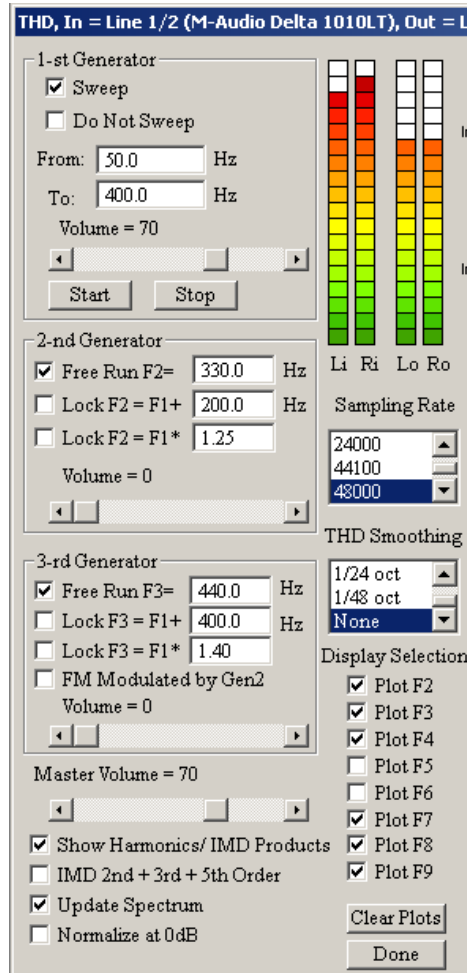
THD, In = Line 1/2 (M-Audio Delta 1010LT), Out = L

1-st Generator
☑ Sweep
☐ Do Not Sweep
From: 50.0 Hz
To: 400.0 Hz
Volume = 70
Start
Stop

2-nd Generator
☑ Free Run F2= 330.0 Hz
☐ Lock F2 = F1+ 200.0 Hz
☐ Lock F2 = F1* 1.25
Volume = 0

3-rd Generator
☑ Free Run F3= 440.0 Hz
☐ Lock F3 = F1+ 400.0 Hz
☐ Lock F3 = F1* 1.40
☐ FM Modulated by Gen2
Volume = 0

Master Volume = 70

☑ Show Harmonics/ IMD Products
☐ IMD 2nd + 3rd + 5th Order
☑ Update Spectrum
☐ Normalize at 0dB

Li Ri Lo Ro

Sampling Rate
24000
44100
48000

THD Smoothing
1/24 oct
1/48 oct
None

Display Selection
☑ Plot F2
☑ Plot F3
☑ Plot F4
☐ Plot F5
☐ Plot F6
☑ Plot F7
☑ Plot F8
☑ Plot F9

Clear Plots
Done

In
In